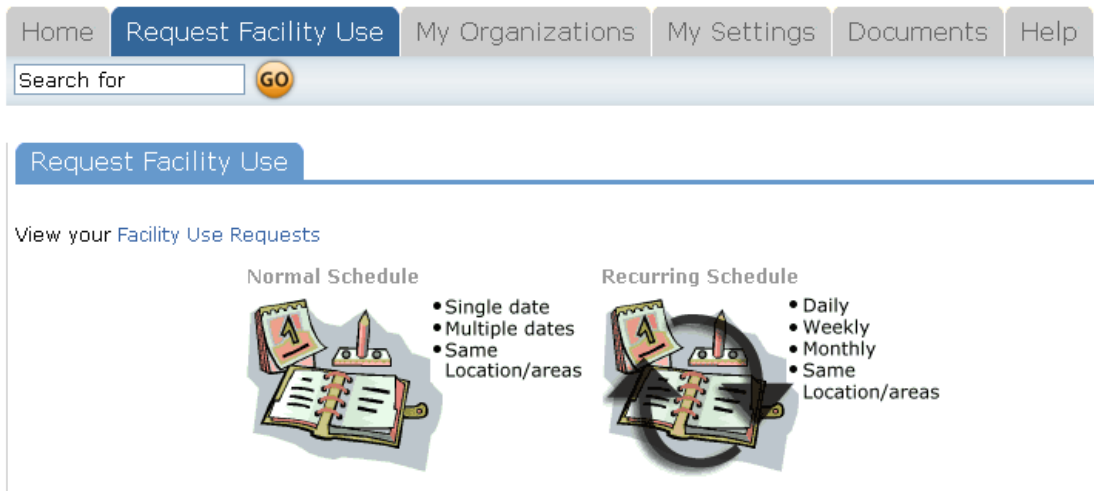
Home | Request Facility Use | My Organizations | My Settings | Documents | Help

Search for GO

Request Facility Use

View your Facility Use Requests

Normal Schedule
• Single date
• Multiple dates
• Same Location/areas

Recurring Schedule
• Daily
• Weekly
• Monthly
• Same Location/areas